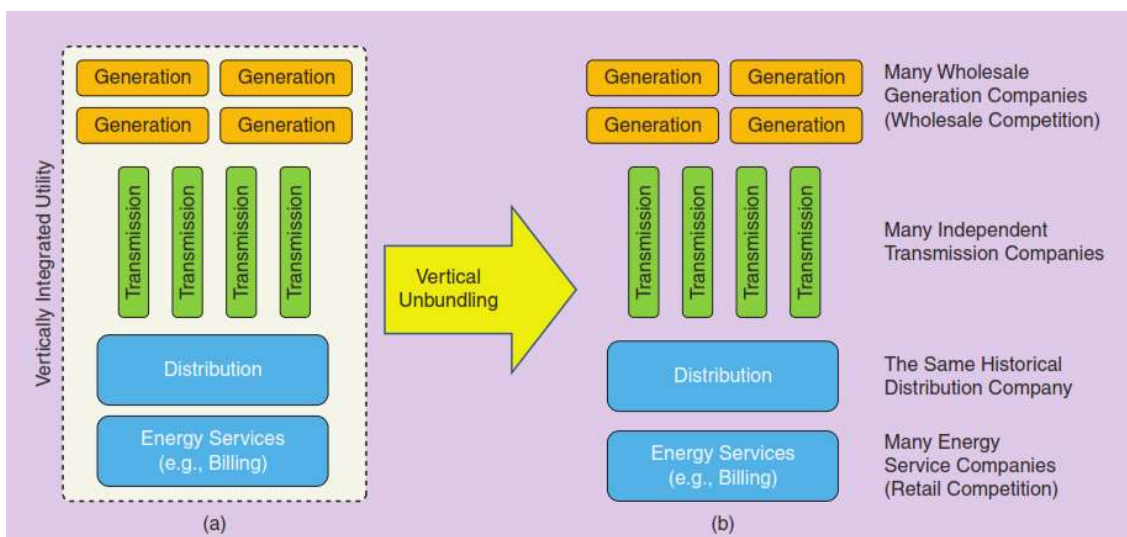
Vertically Integrated Utility

Generation Generation
Generation Generation

Transmission Transmission Transmission Transmission

Distribution

Energy Services
(e.g., Billing)

(a)

Vertical
Unbundling

Generation Generation
Generation Generation

Many Wholesale
Generation Companies
(Wholesale Competition)

Transmission Transmission Transmission Transmission

Many Independent
Transmission Companies

Distribution

The Same Historical
Distribution Company

Energy Services
(e.g., Billing)

Many Energy
Service Companies
(Retail Competition)

(b)